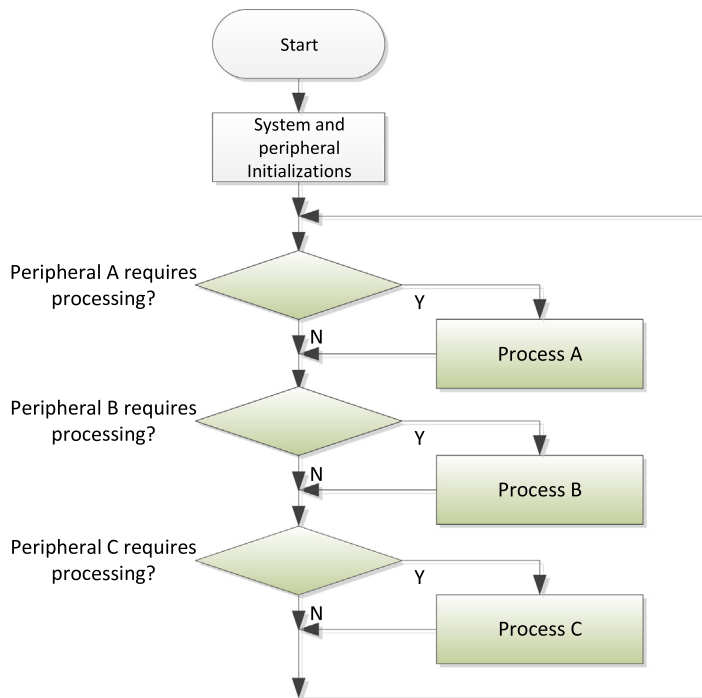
Start

System and peripheral Initializations

Peripheral A requires processing?

Y

N

Process A

Peripheral B requires processing?

Y

N

Process B

Peripheral C requires processing?

Y

N

Process C